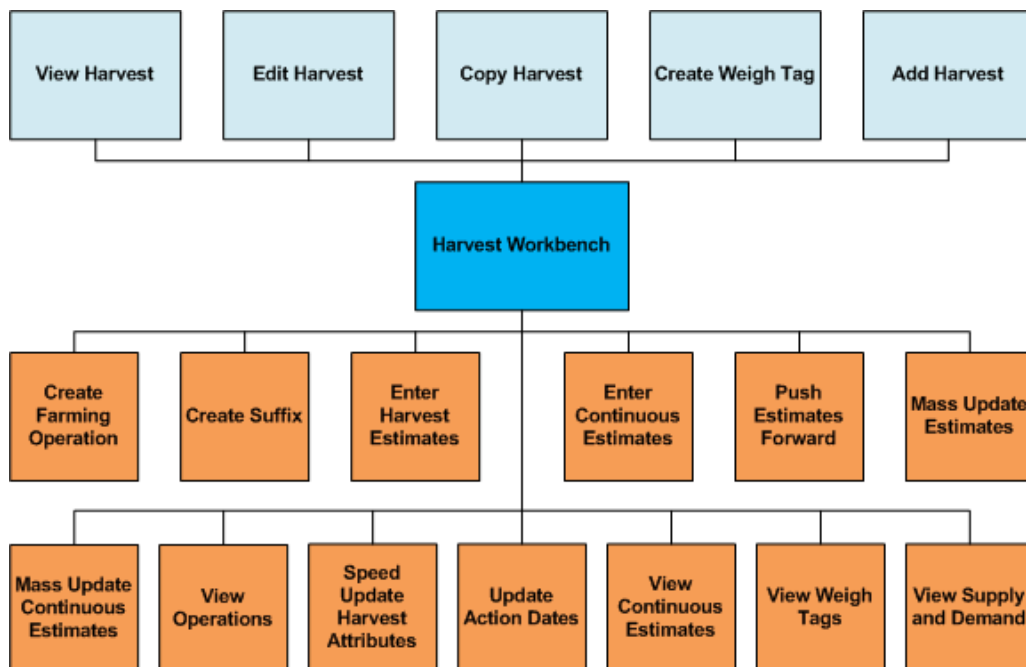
View Harvest

Edit Harvest

Copy Harvest

Create Weigh Tag

Add Harvest

Harvest Workbench

Create Farming Operation

Create Suffix

Enter Harvest Estimates

Enter Continuous Estimates

Push Estimates Forward

Mass Update Estimates

Mass Update Continuous Estimates

View Operations

Speed Update Harvest Attributes

Update Action Dates

View Continuous Estimates

View Weigh Tags

View Supply and Demand